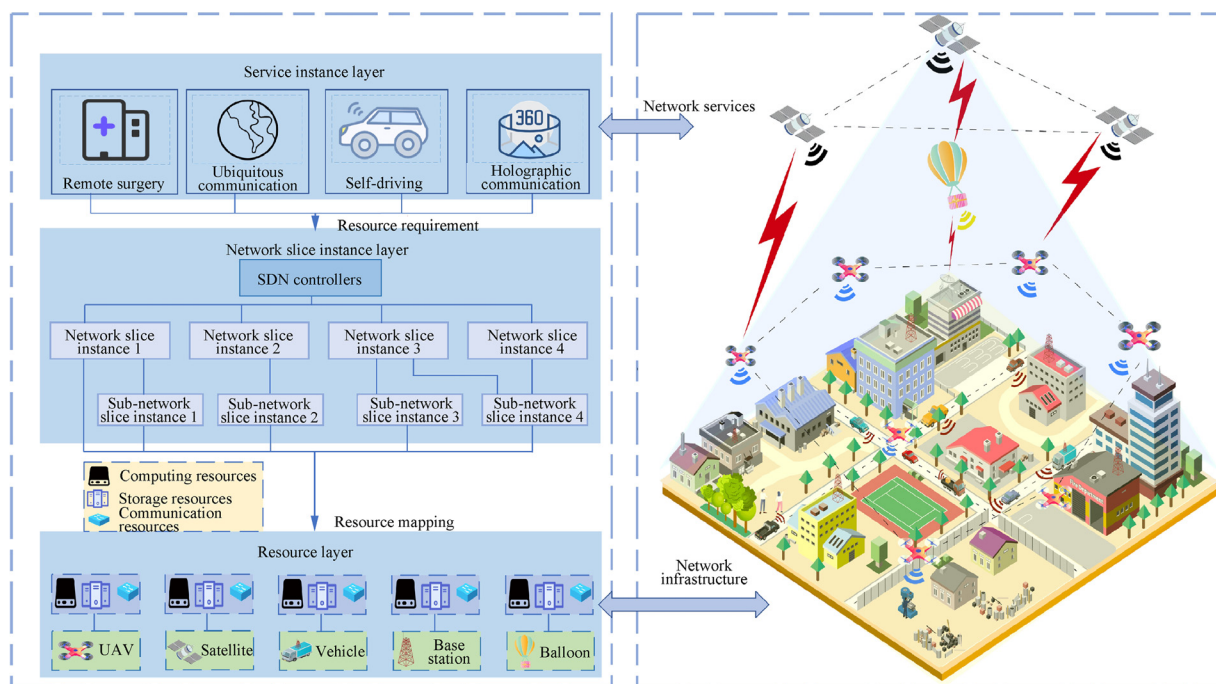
Service instance layer

Remote surgery

Ubiquitous communication

Self-driving

360

Holographic communication

Network services

Resource requirement

Network slice instance layer

SDN controllers

Network slice instance 1

Network slice instance 2

Network slice instance 3

Network slice instance 4

Sub-network slice instance 1

Sub-network slice instance 2

Sub-network slice instance 3

Sub-network slice instance 4

Computing resources

Storage resources

Communication resources

Resource mapping

Resource layer

UAV

Satellite

Vehicle

Base station

Balloon

Network infrastructure